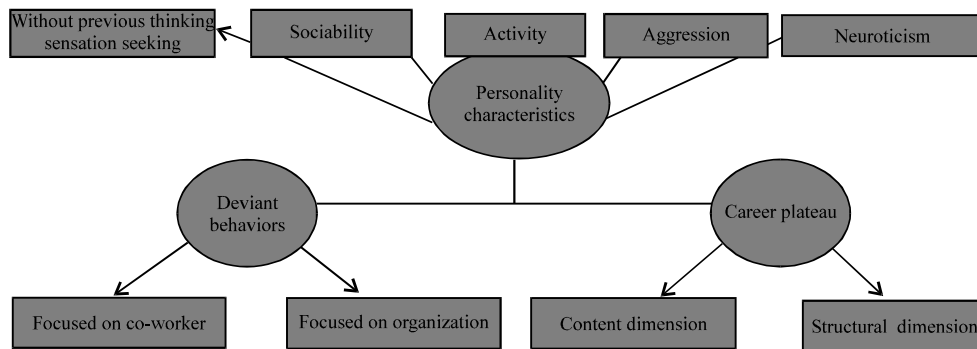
Without previous thinking sensation seeking

Sociability

Activity

Aggression

Neuroticism

Personality characteristics

Deviant behaviors

Career plateau

Focused on co-worker

Focused on organization

Content dimension

Structural dimension